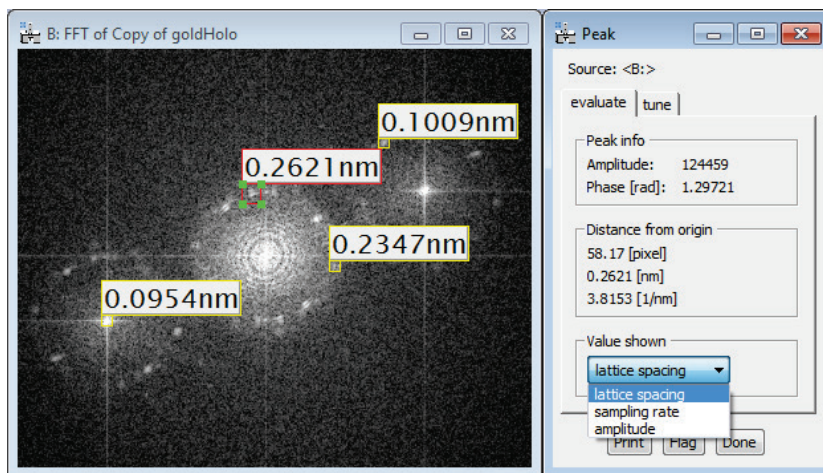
B: FFT of Copy of goldHolo

0.1009nm

0.2621nm

0.2347nm

0.0954nm

Peak

Source: <B:>

evaluate | tune

Peak info
Amplitude: 124459
Phase [rad]: 1.29721

Distance from origin
58.17 [pixel]
0.2621 [nm]
3.8153 [1/nm]

Value shown
lattice spacing
lattice spacing
sampling rate
amplitude

Print | Flag | Done